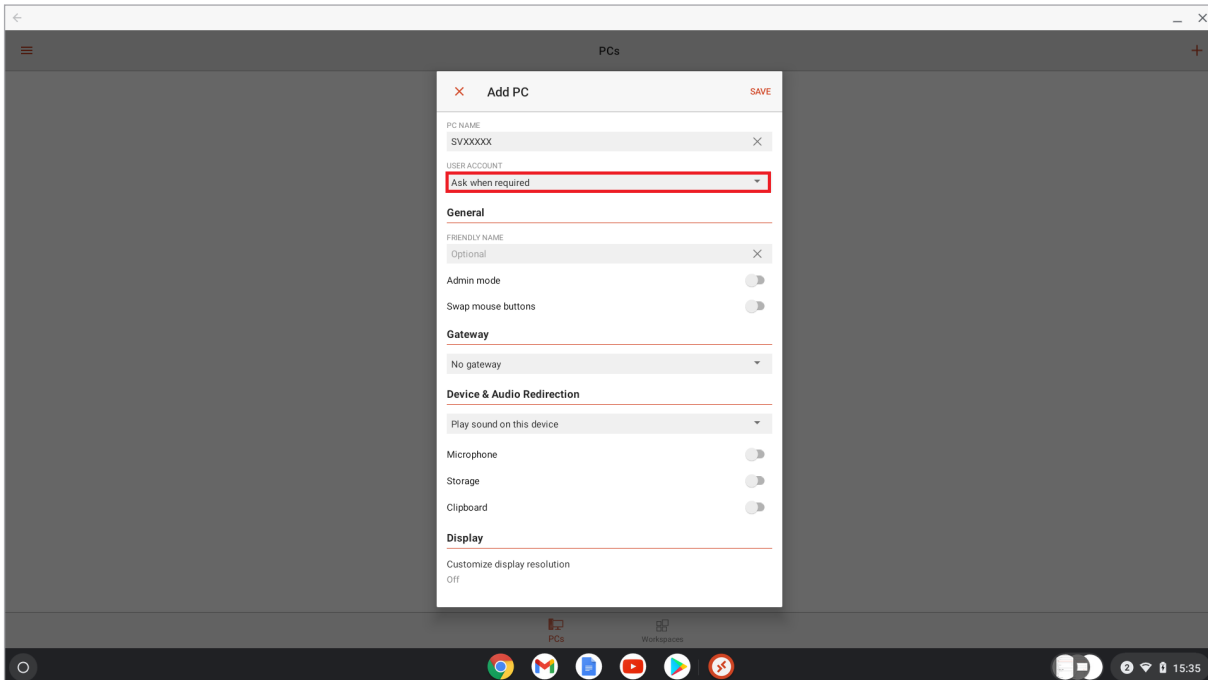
PCs

Add PC

SAVE

PC NAME

SVXXXXX

USER ACCOUNT

Ask when required

General

FRIENDLY NAME

Optional

Admin mode

Swap mouse buttons

Gateway

No gateway

Device & Audio Redirection

Play sound on this device

Microphone

Storage

Clipboard

Display

Customize display resolution

Off

PCs

Workspaces

2

15:35